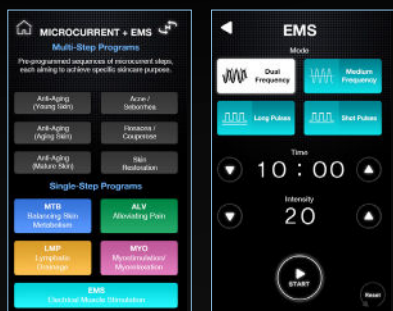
MICROCURRENT + EMS

Multi-Step Programs

Pre-programmed sequences of microcurrent steps, each aiming to achieve specific skincare purpose.

Anti-Aging (Young Skin)

Acne / Seborrhea

Anti-Aging (Aging Skin)

Rosacea / Couperose

Anti-Aging (Mature Skin)

Skin Restoration

Single-Step Programs

MTB Balancing Skin Metabolism

ALV Alleviating Pain

LMP Lymphatic Drainage

MYO Myostimulation/ Myorelaxation

EMS Electrical Muscle Stimulation

EMS

Mode

Dual Frequency

Medium Frequency

Long Pulses

Shot Pulses

Time

10 : 00

Intensity

20

START

Reset